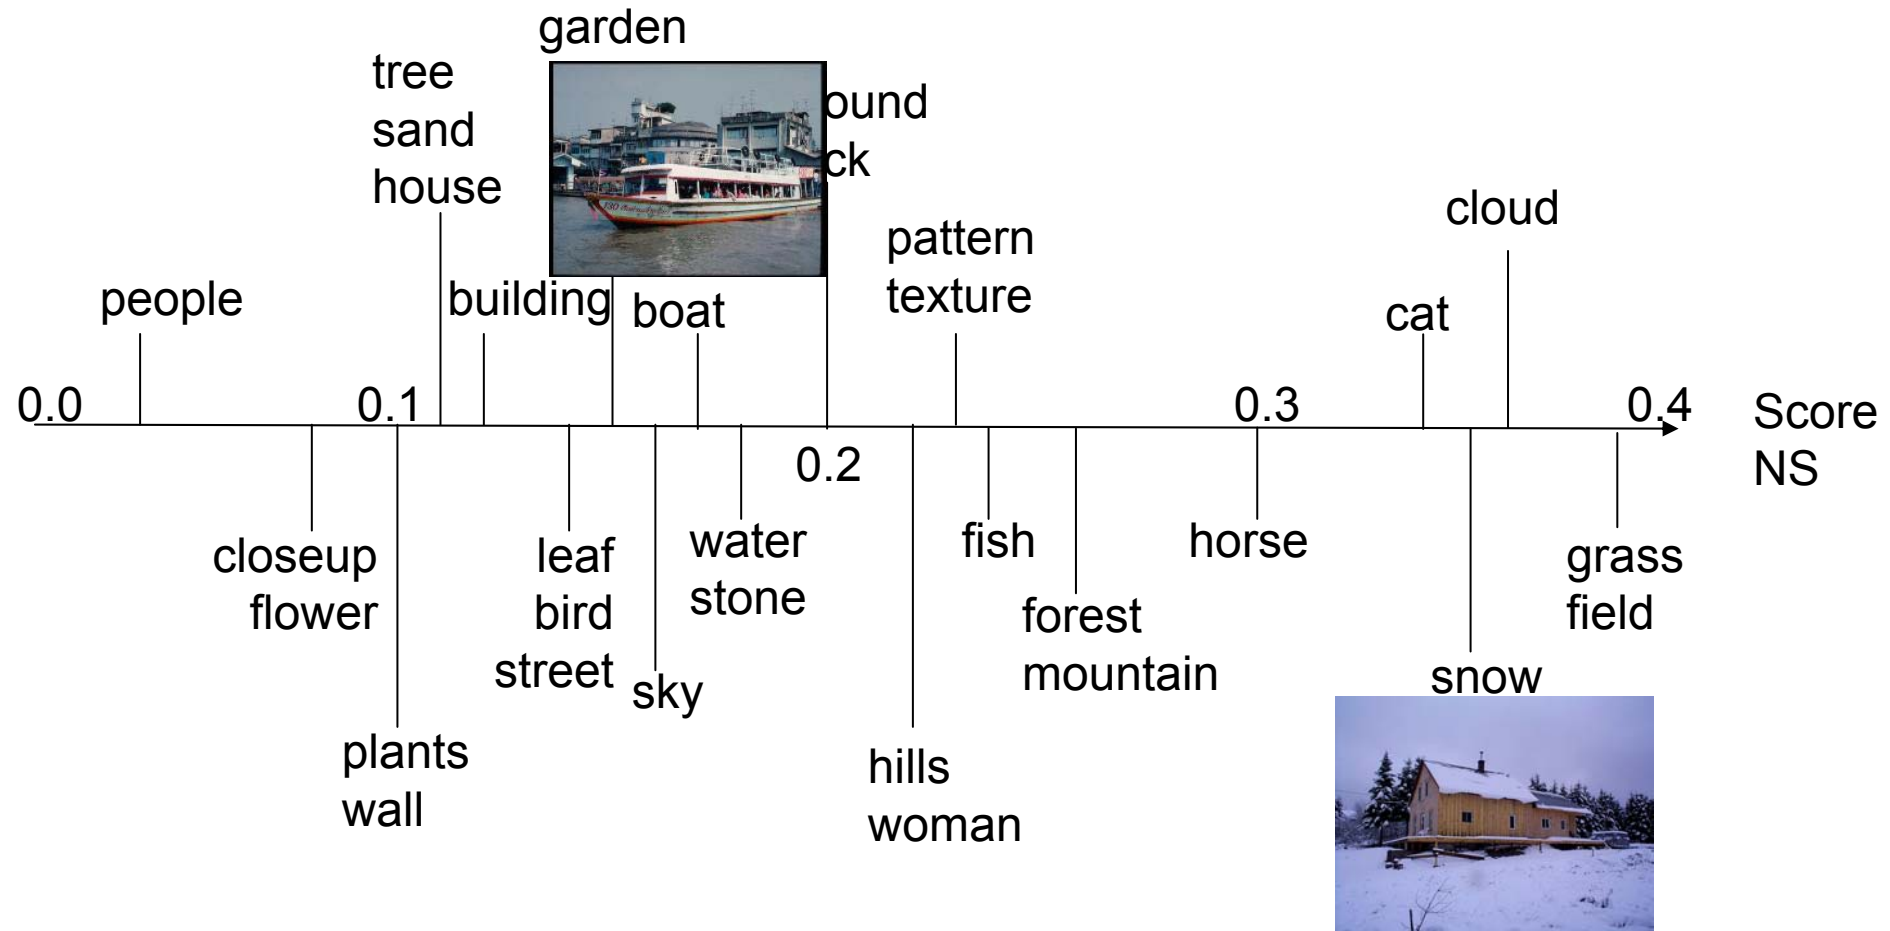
garden

tree
sand
house

ound
ck

cloud

pattern
texture

people

building

boat

cat

0.0

0.1

0.3

0.4

Score
NS

0.2

closeup
flower

leaf
bird
street

water
stone

fish

horse

grass
field

plants
wall

sky

forest
mountain

snow

hills
woman